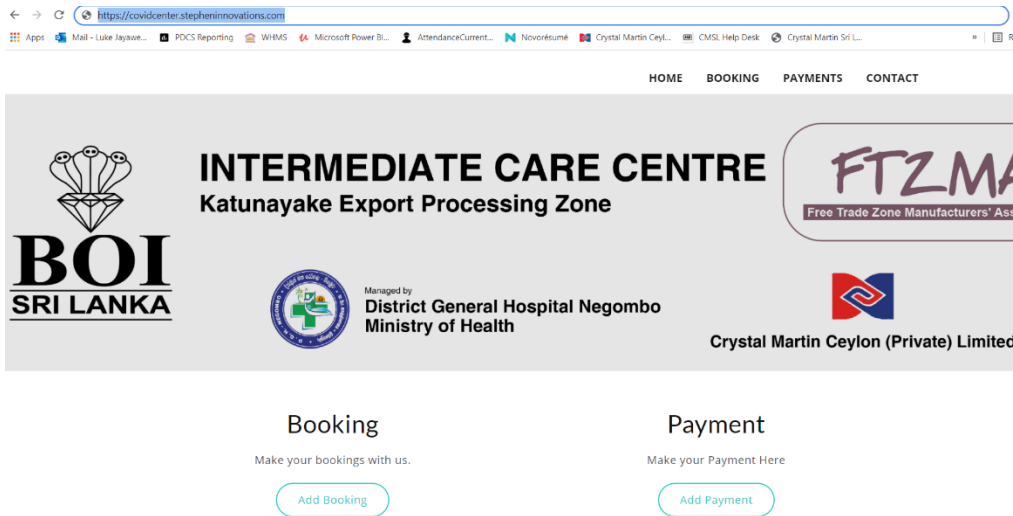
https://covidcenter.stepheninnovations.com

Apps Mail - Luke Jayawe... PDCS Reporting WHMS Microsoft Power Bi... AttendanceCurrent... Novorésumé Crystal Martin Ceyl... CMSL Help Desk Crystal Martin Sri L... » R

HOME BOOKING PAYMENTS CONTACT

INTERMEDIATE CARE CENTRE
Katunayake Export Processing Zone

FTZMA
Free Trade Zone Manufacturers' Ass

BOI
SRI LANKA

Managed by
District General Hospital Negombo
Ministry of Health

Crystal Martin Ceylon (Private) Limited

Booking
Make your bookings with us.
Add Booking

Payment
Make your Payment Here
Add Payment